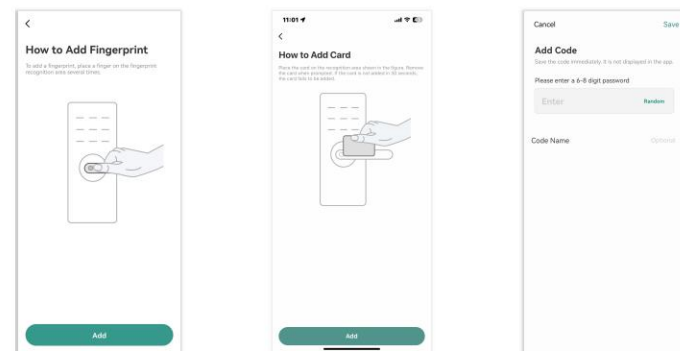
<

How to Add Fingerprint

To add a fingerprint, place a finger on the fingerprint recognition area several times.

Add

11:01

<

How to Add Card

Place the card on the recognition area shown in the figure. Remove the card when prompted. If the card is not added in 60 seconds, the card fails to be added.

Add

Cancel

Save

Add Code

Save the code immediately. It is not displayed in the app.

Please enter a 6-8 digit password

Enter

Random

Code Name

Optional